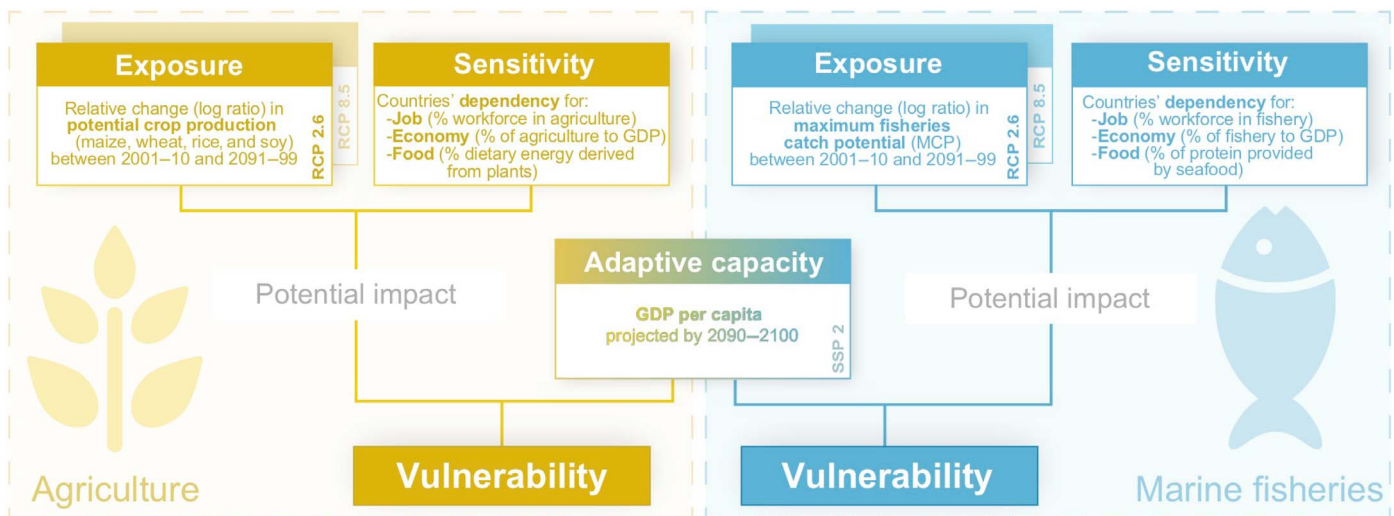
Exposure

Relative change (log ratio) in potential crop production (maize, wheat, rice, and soy) between 2001–10 and 2091–99

RCP 2.6

RCP 8.5

Sensitivity

Countries' dependency for:
-Job (% workforce in agriculture)
-Economy (% of agriculture to GDP)
-Food (% dietary energy derived from plants)

Potential impact

Agriculture

Vulnerability

Adaptive capacity

GDP per capita projected by 2090–2100

SSP 2

Exposure

Relative change (log ratio) in maximum fisheries catch potential (MCP) between 2001–10 and 2091–99

RCP 2.6

RCP 8.5

Sensitivity

Countries' dependency for:
-Job (% workforce in fishery)
-Economy (% of fishery to GDP)
-Food (% of protein provided by seafood)

Potential impact

Vulnerability

Marine fisheries